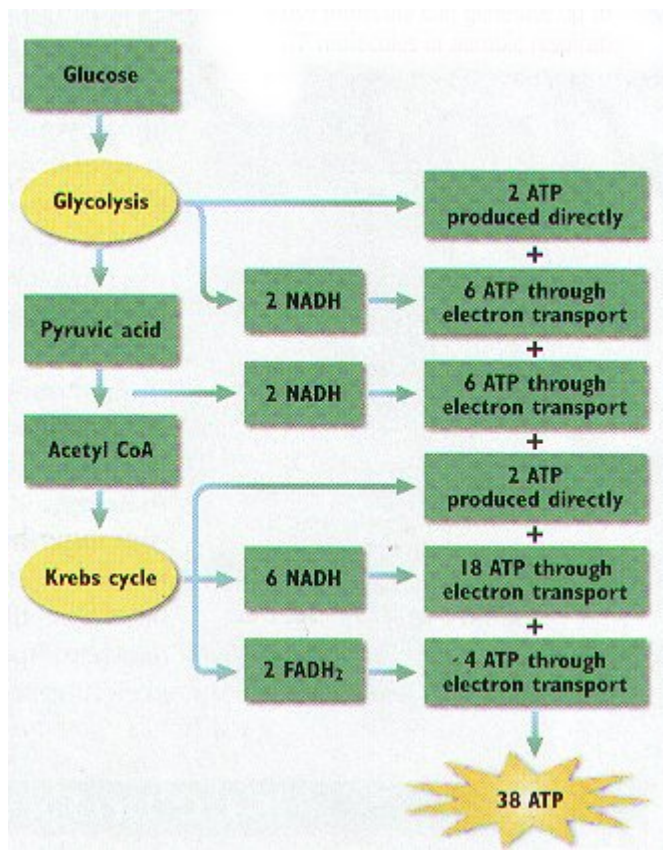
Glucose

Glycolysis

2 ATP produced directly

+

2 NADH

6 ATP through electron transport

Pyruvic acid

+

2 NADH

6 ATP through electron transport

Acetyl CoA

+

2 ATP produced directly

+

Krebs cycle

6 NADH

18 ATP through electron transport

+

2 $FADH_2$

4 ATP through electron transport

38 ATP